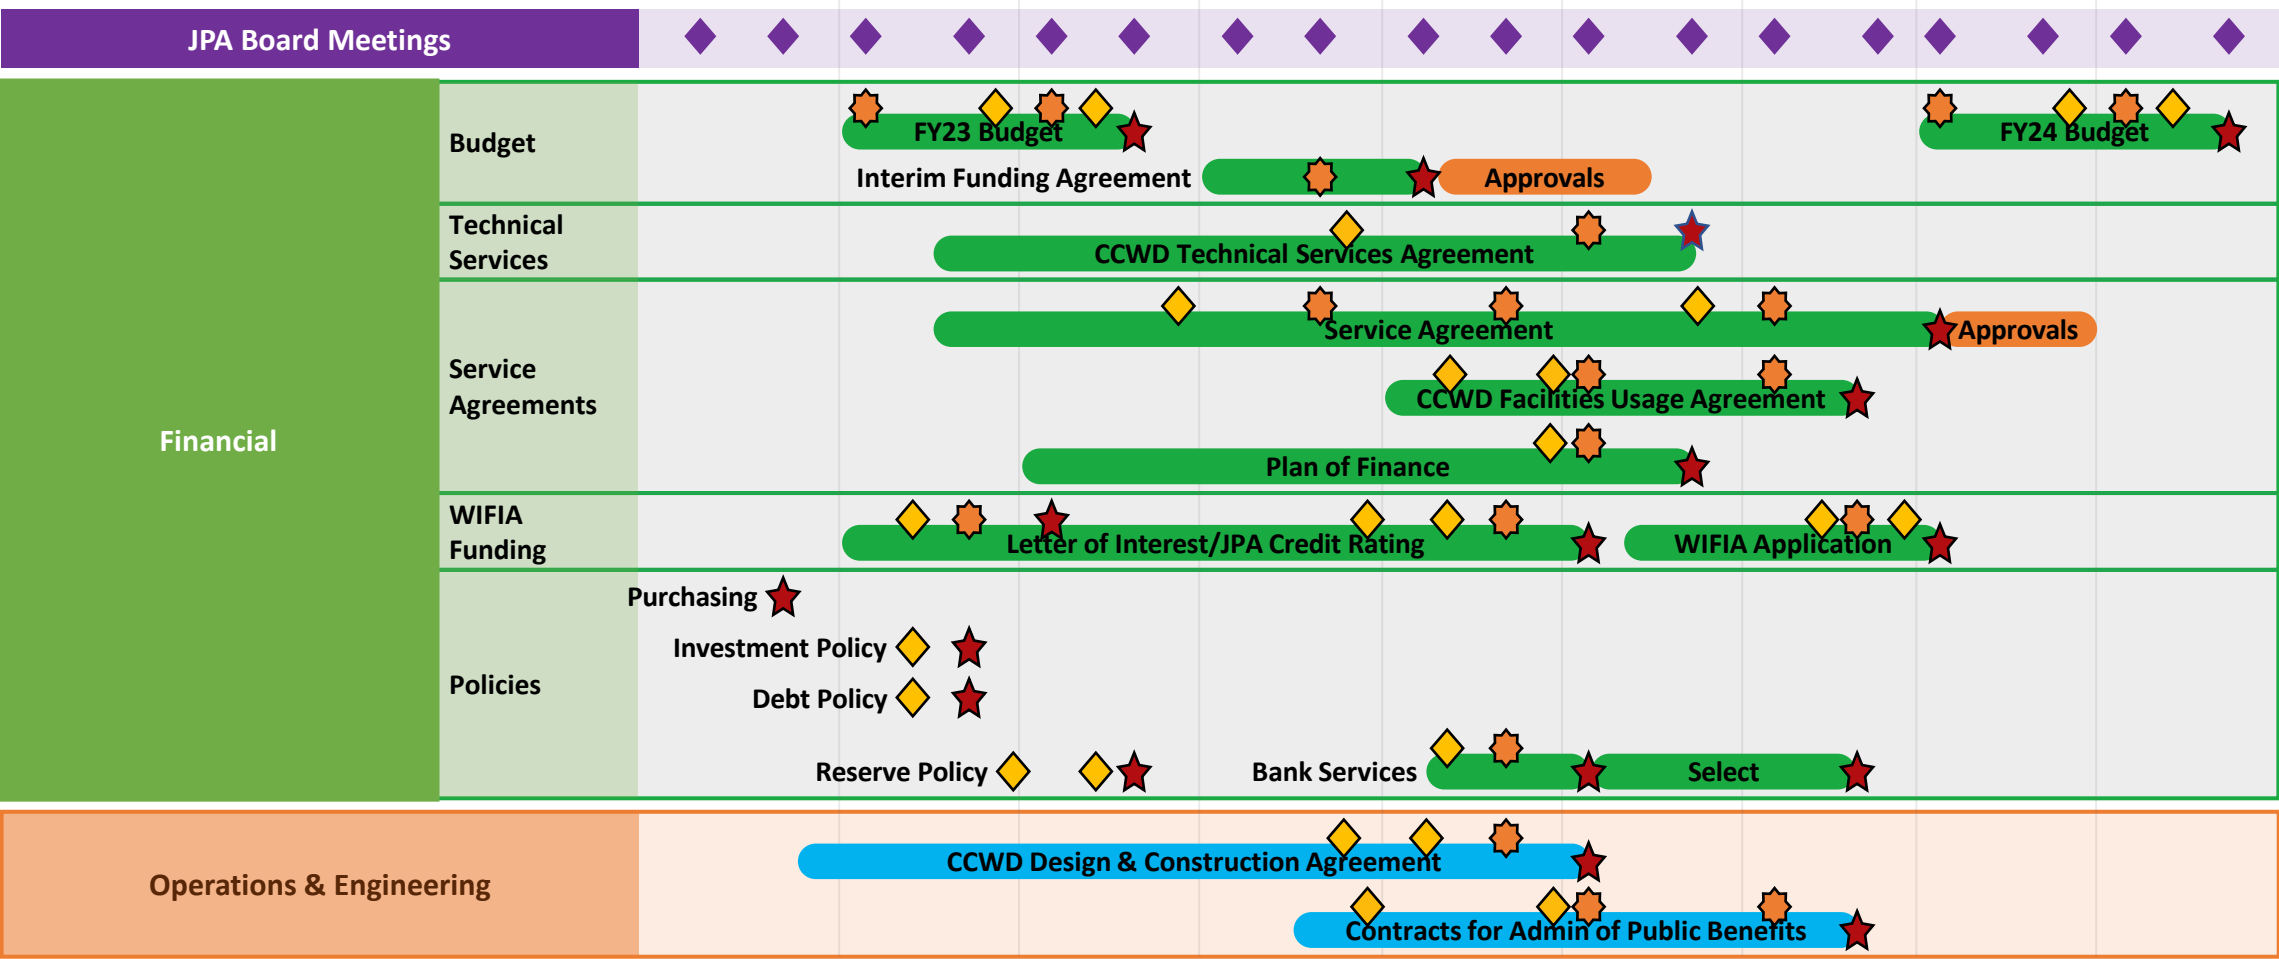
JPA Board Meetings

Financial

Budget
FY23 Budget
FY24 Budget
Interim Funding Agreement
Approvals

Technical Services
CCWD Technical Services Agreement

Service Agreements
Service Agreement
Approvals
CCWD Facilities Usage Agreement
Plan of Finance

WIFIA Funding
Letter of Interest/JPA Credit Rating
WIFIA Application

Policies
Purchasing
Investment Policy
Debt Policy
Reserve Policy
Bank Services
Select

Operations & Engineering
CCWD Design & Construction Agreement
Contracts for Admin of Public Benefits